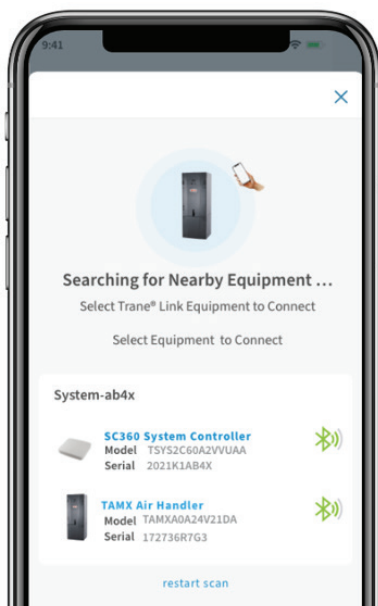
9:41

Searching for Nearby Equipment ...

Select Trane® Link Equipment to Connect

Select Equipment to Connect

System-ab4x

SC360 System Controller
Model TSYS2C60A2VVUAA
Serial 2021K1AB4X

TAMX Air Handler
Model TAMXA0A24V21DA
Serial 172736R7G3

restart scan